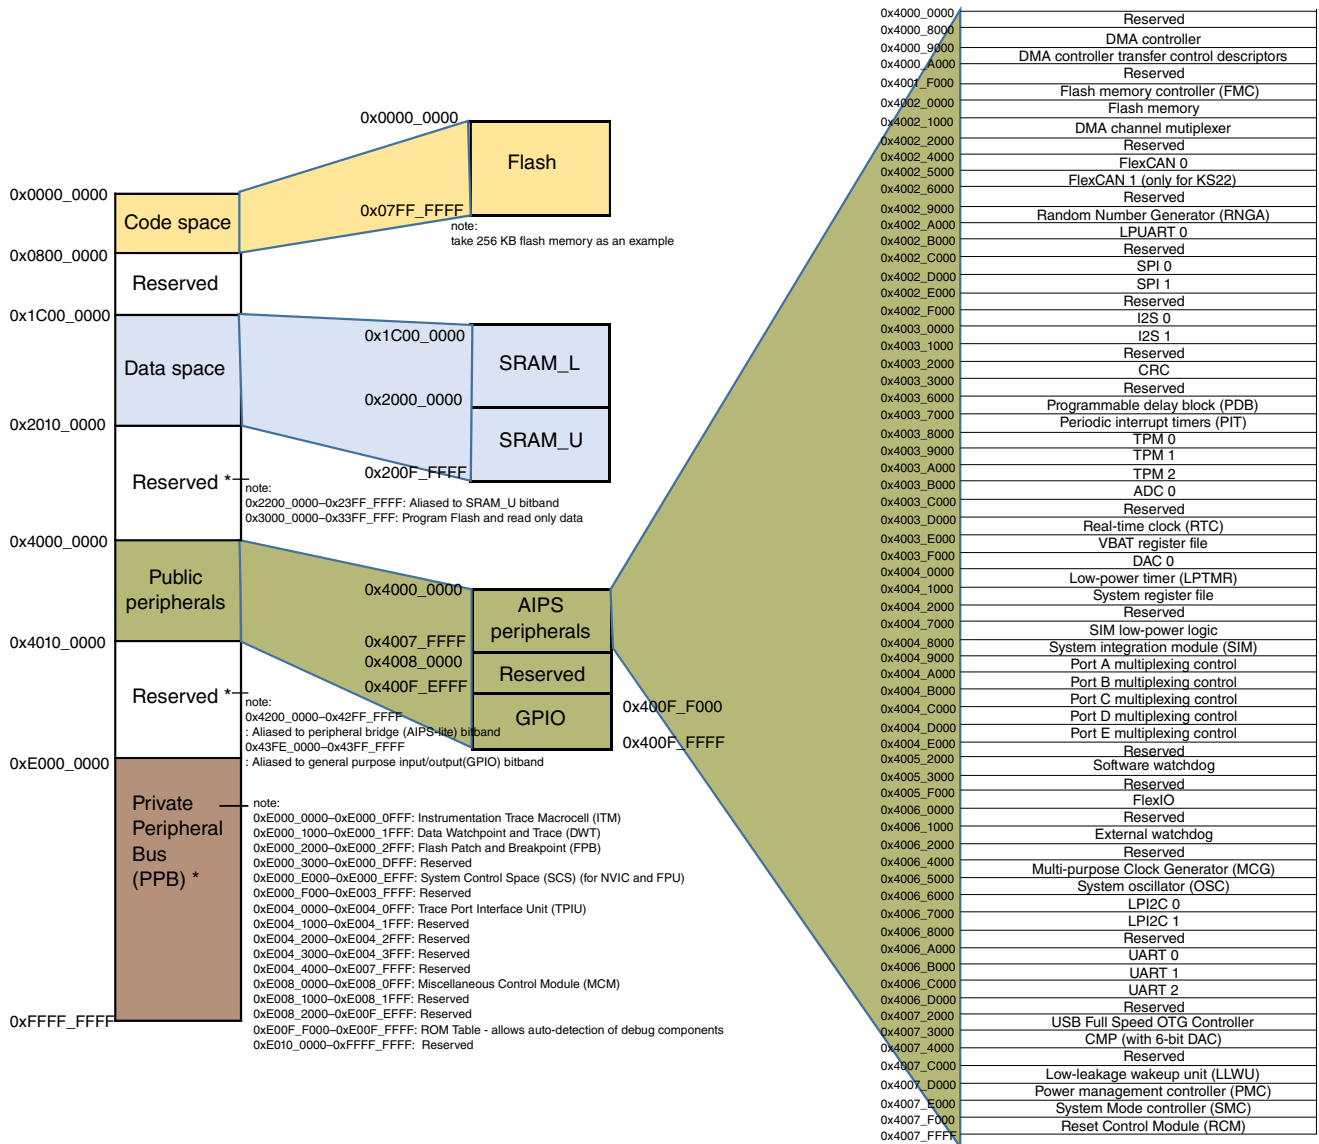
0x0000_0000
Code space
0x0800_0000
Reserved
0x1C00_0000
Data space
0x2010_0000
Reserved *
0x4000_0000
Public peripherals
0x4010_0000
Reserved *
0xE000_0000
Private Peripheral Bus (PPB) *
0xFFFF_FFFF

0x0000_0000
Flash
0x07FF_FFFF
note:
take 256 KB flash memory as an example

0x1C00_0000
SRAM_L
0x2000_0000
SRAM_U
0x200F_FFFF
note:
0x2200_0000–0x23FF_FFFF: Aliased to SRAM_U bitband
0x3000_0000–0x33FF_FFF: Program Flash and read only data

0x4000_0000
AIPS peripherals
0x4007_FFFF
0x4008_0000
Reserved
0x400F_EFFF
GPIO
0x400F_F000
0x400F_FFFF
note:
0x4200_0000–0x42FF_FFFF
: Aliased to peripheral bridge (AIPS-lite) bitband
0x43FE_0000–0x43FF_FFFF
: Aliased to general purpose input/output(GPIO) bitband

note:
0xE000_0000–0xE000_0FFF: Instrumentation Trace Macrocell (ITM)
0xE000_1000–0xE000_1FFF: Data Watchpoint and Trace (DWT)
0xE000_2000–0xE000_2FFF: Flash Patch and Breakpoint (FPB)
0xE000_3000–0xE000_DFFF: Reserved
0xE000_E000–0xE000_EFFF: System Control Space (SCS) (for NVIC and FPU)
0xE000_F000–0xE003_FFFF: Reserved
0xE004_0000–0xE004_0FFF: Trace Port Interface Unit (TPIU)
0xE004_1000–0xE004_1FFF: Reserved
0xE004_2000–0xE004_2FFF: Reserved
0xE004_3000–0xE004_3FFF: Reserved
0xE004_4000–0xE007_FFFF: Reserved
0xE008_0000–0xE008_0FFF: Miscellaneous Control Module (MCM)
0xE008_1000–0xE008_1FFF: Reserved
0xE008_2000–0xE00F_EFFF: Reserved
0xE00F_F000–0xE00F_FFFF: ROM Table - allows auto-detection of debug components
0xE010_0000–0xFFFF_FFFF: Reserved

| Address | Peripheral |
|---|---|
| 0x4000_0000 | Reserved |
| 0x4000_8000 | DMA controller |
| 0x4000_9000 | DMA controller transfer control descriptors |
| 0x4000_A000 | Reserved |
| 0x4001_F000 | Flash memory controller (FMC) |
| 0x4002_0000 | Flash memory |
| 0x4002_1000 | DMA channel mutiplexer |
| 0x4002_2000 | Reserved |
| 0x4002_4000 | FlexCAN 0 |
| 0x4002_5000 | FlexCAN 1 (only for KS22) |
| 0x4002_6000 | Reserved |
| 0x4002_9000 | Random Number Generator (RNGA) |
| 0x4002_A000 | LPUART 0 |
| 0x4002_B000 | Reserved |
| 0x4002_C000 | SPI 0 |
| 0x4002_D000 | SPI 1 |
| 0x4002_E000 | Reserved |
| 0x4002_F000 | I2S 0 |
| 0x4003_0000 | I2S 1 |
| 0x4003_1000 | Reserved |
| 0x4003_2000 | CRC |
| 0x4003_3000 | Reserved |
| 0x4003_6000 | Programmable delay block (PDB) |
| 0x4003_7000 | Periodic interrupt timers (PIT) |
| 0x4003_8000 | TPM 0 |
| 0x4003_9000 | TPM 1 |
| 0x4003_A000 | TPM 2 |
| 0x4003_B000 | ADC 0 |
| 0x4003_C000 | Reserved |
| 0x4003_D000 | Real-time clock (RTC) |
| 0x4003_E000 | VBAT register file |
| 0x4003_F000 | DAC 0 |
| 0x4004_0000 | Low-power timer (LPTMR) |
| 0x4004_1000 | System register file |
| 0x4004_2000 | Reserved |
| 0x4004_7000 | SIM low-power logic |
| 0x4004_8000 | System integration module (SIM) |
| 0x4004_9000 | Port A multiplexing control |
| 0x4004_A000 | Port B multiplexing control |
| 0x4004_B000 | Port C multiplexing control |
| 0x4004_C000 | Port D multiplexing control |
| 0x4004_D000 | Port E multiplexing control |
| 0x4004_E000 | Reserved |
| 0x4005_2000 | Software watchdog |
| 0x4005_3000 | Reserved |
| 0x4005_F000 | FlexIO |
| 0x4006_0000 | Reserved |
| 0x4006_1000 | External watchdog |
| 0x4006_2000 | Reserved |
| 0x4006_4000 | Multi-purpose Clock Generator (MCG) |
| 0x4006_5000 | System oscillator (OSC) |
| 0x4006_6000 | LPI2C 0 |
| 0x4006_7000 | LPI2C 1 |
| 0x4006_8000 | Reserved |
| 0x4006_A000 | UART 0 |
| 0x4006_B000 | UART 1 |
| 0x4006_C000 | UART 2 |
| 0x4006_D000 | Reserved |
| 0x4007_2000 | USB Full Speed OTG Controller |
| 0x4007_3000 | CMP (with 6-bit DAC) |
| 0x4007_4000 | Reserved |
| 0x4007_C000 | Low-leakage wakeup unit (LLWU) |
| 0x4007_D000 | Power management controller (PMC) |
| 0x4007_E000 | System Mode controller (SMC) |
| 0x4007_F000 | Reset Control Module (RCM) |
| 0x4007_FFFF | |